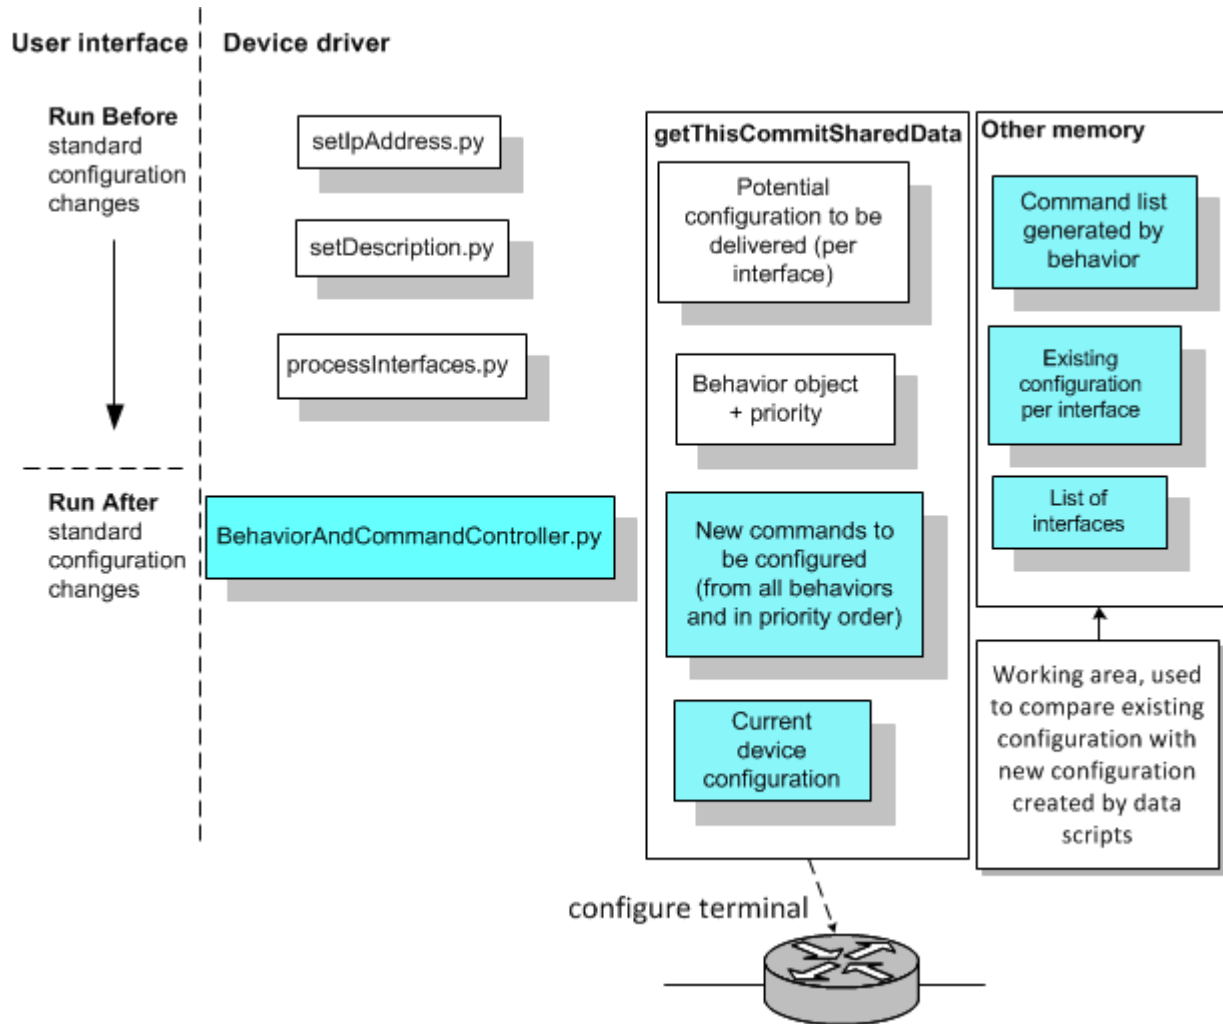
User interface

Device driver

**Run Before** standard configuration changes

setIpAddress.py

setDescription.py

processInterfaces.py

**Run After** standard configuration changes

BehaviorAndCommandController.py

getThisCommitSharedData

Potential configuration to be delivered (per interface)

Behavior object + priority

New commands to be configured (from all behaviors and in priority order)

Current device configuration

Other memory

Command list generated by behavior

Existing configuration per interface

List of interfaces

Working area, used to compare existing configuration with new configuration created by data scripts

configure terminal